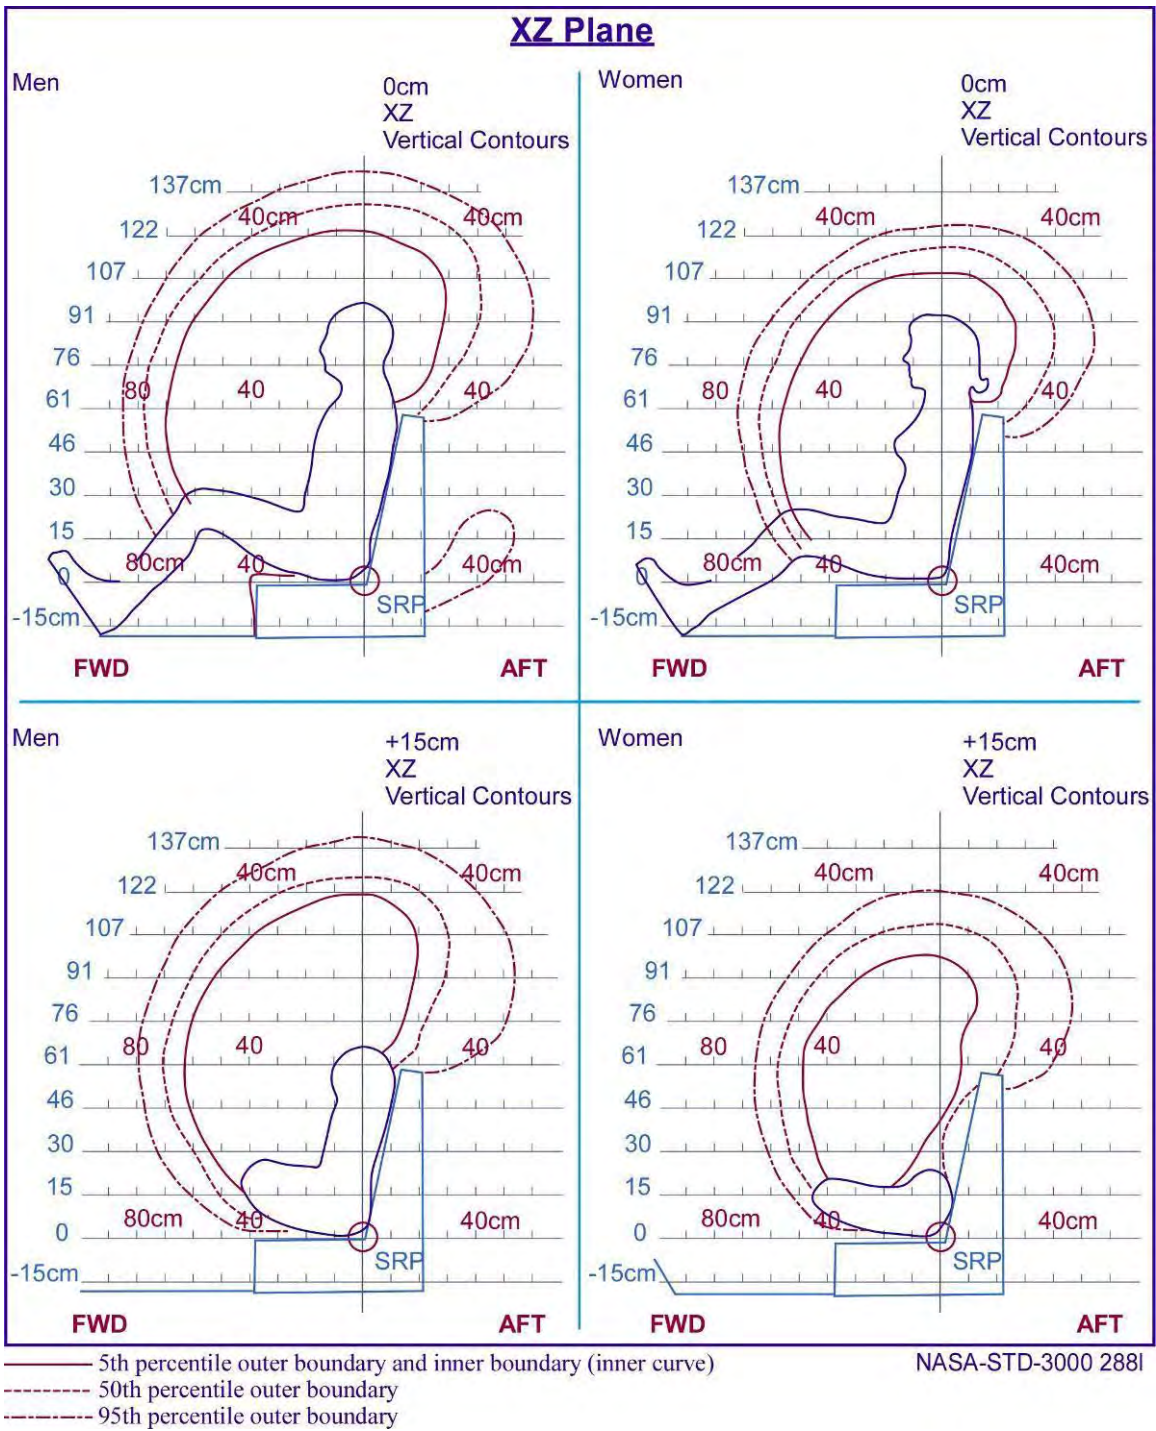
XZ Plane

Men

0cm
XZ
Vertical Contours

137cm
122
107
91
76
61
46
30
15
0
-15cm

40cm
40cm
80
40
40
80cm
40
40cm
SRP
FWD
AFT

Women

0cm
XZ
Vertical Contours

137cm
122
107
91
76
61
46
30
15
0
-15cm

40cm
40cm
80
40
40
80cm
40
40cm
SRP
FWD
AFT

Men

+15cm
XZ
Vertical Contours

137cm
122
107
91
76
61
46
30
15
0
-15cm

40cm
40cm
80
40
40
80cm
40
40cm
SRP
FWD
AFT

Women

+15cm
XZ
Vertical Contours

137cm
122
107
91
76
61
46
30
15
0
-15cm

40cm
40cm
80
40
40
80cm
40
40cm
SRP
FWD
AFT

5th percentile outer boundary and inner boundary (inner curve)
50th percentile outer boundary
95th percentile outer boundary

NASA-STD-3000 288I